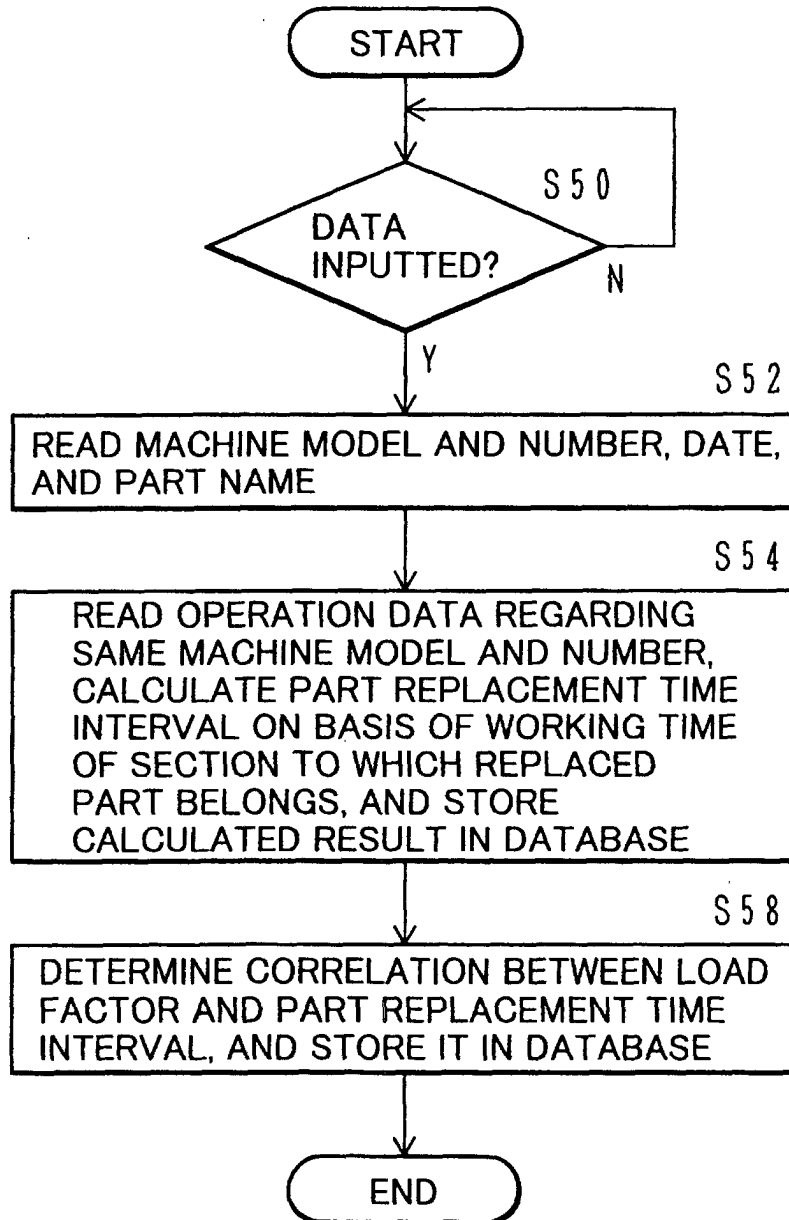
START

S50

DATA INPUTTED?

N

Y

S52

READ MACHINE MODEL AND NUMBER, DATE, AND PART NAME

S54

READ OPERATION DATA REGARDING SAME MACHINE MODEL AND NUMBER, CALCULATE PART REPLACEMENT TIME INTERVAL ON BASIS OF WORKING TIME OF SECTION TO WHICH REPLACED PART BELONGS, AND STORE CALCULATED RESULT IN DATABASE

S58

DETERMINE CORRELATION BETWEEN LOAD FACTOR AND PART REPLACEMENT TIME INTERVAL, AND STORE IT IN DATABASE

END